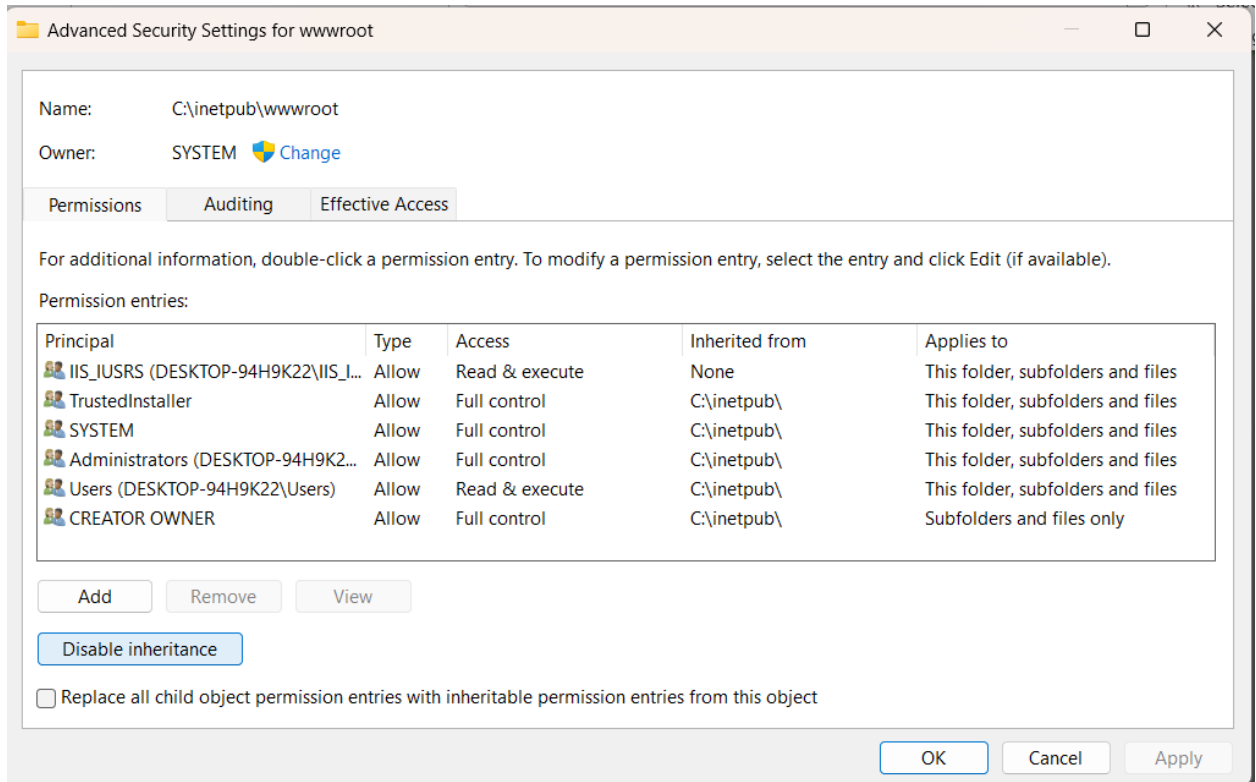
Advanced Security Settings for wwwroot

Name: C:\inetpub\wwwroot

Owner: SYSTEM Change

Permissions | Auditing | Effective Access

For additional information, double-click a permission entry. To modify a permission entry, select the entry and click Edit (if available).

Permission entries:

| Principal | Type | Access | Inherited from | Applies to |
|---|---|---|---|---|
| IIS_IUSRS (DESKTOP-94H9K22\IIS_I... | Allow | Read & execute | None | This folder, subfolders and files |
| TrustedInstaller | Allow | Full control | C:\inetpub\ | This folder, subfolders and files |
| SYSTEM | Allow | Full control | C:\inetpub\ | This folder, subfolders and files |
| Administrators (DESKTOP-94H9K2... | Allow | Full control | C:\inetpub\ | This folder, subfolders and files |
| Users (DESKTOP-94H9K22\Users) | Allow | Read & execute | C:\inetpub\ | This folder, subfolders and files |
| CREATOR OWNER | Allow | Full control | C:\inetpub\ | Subfolders and files only |

Add | Remove | View

Disable inheritance

Replace all child object permission entries with inheritable permission entries from this object

OK | Cancel | Apply